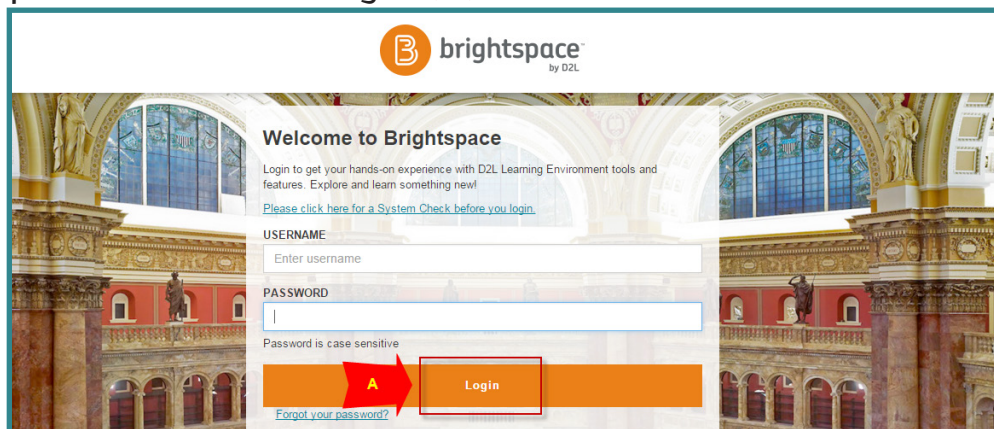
brightspace by D2L

Welcome to Brightspace

Login to get your hands-on experience with D2L Learning Environment tools and features. Explore and learn something new!

Please click here for a System Check before you login.

USERNAME

Enter username

PASSWORD

Password is case sensitive

A

Login

Forgot your password?